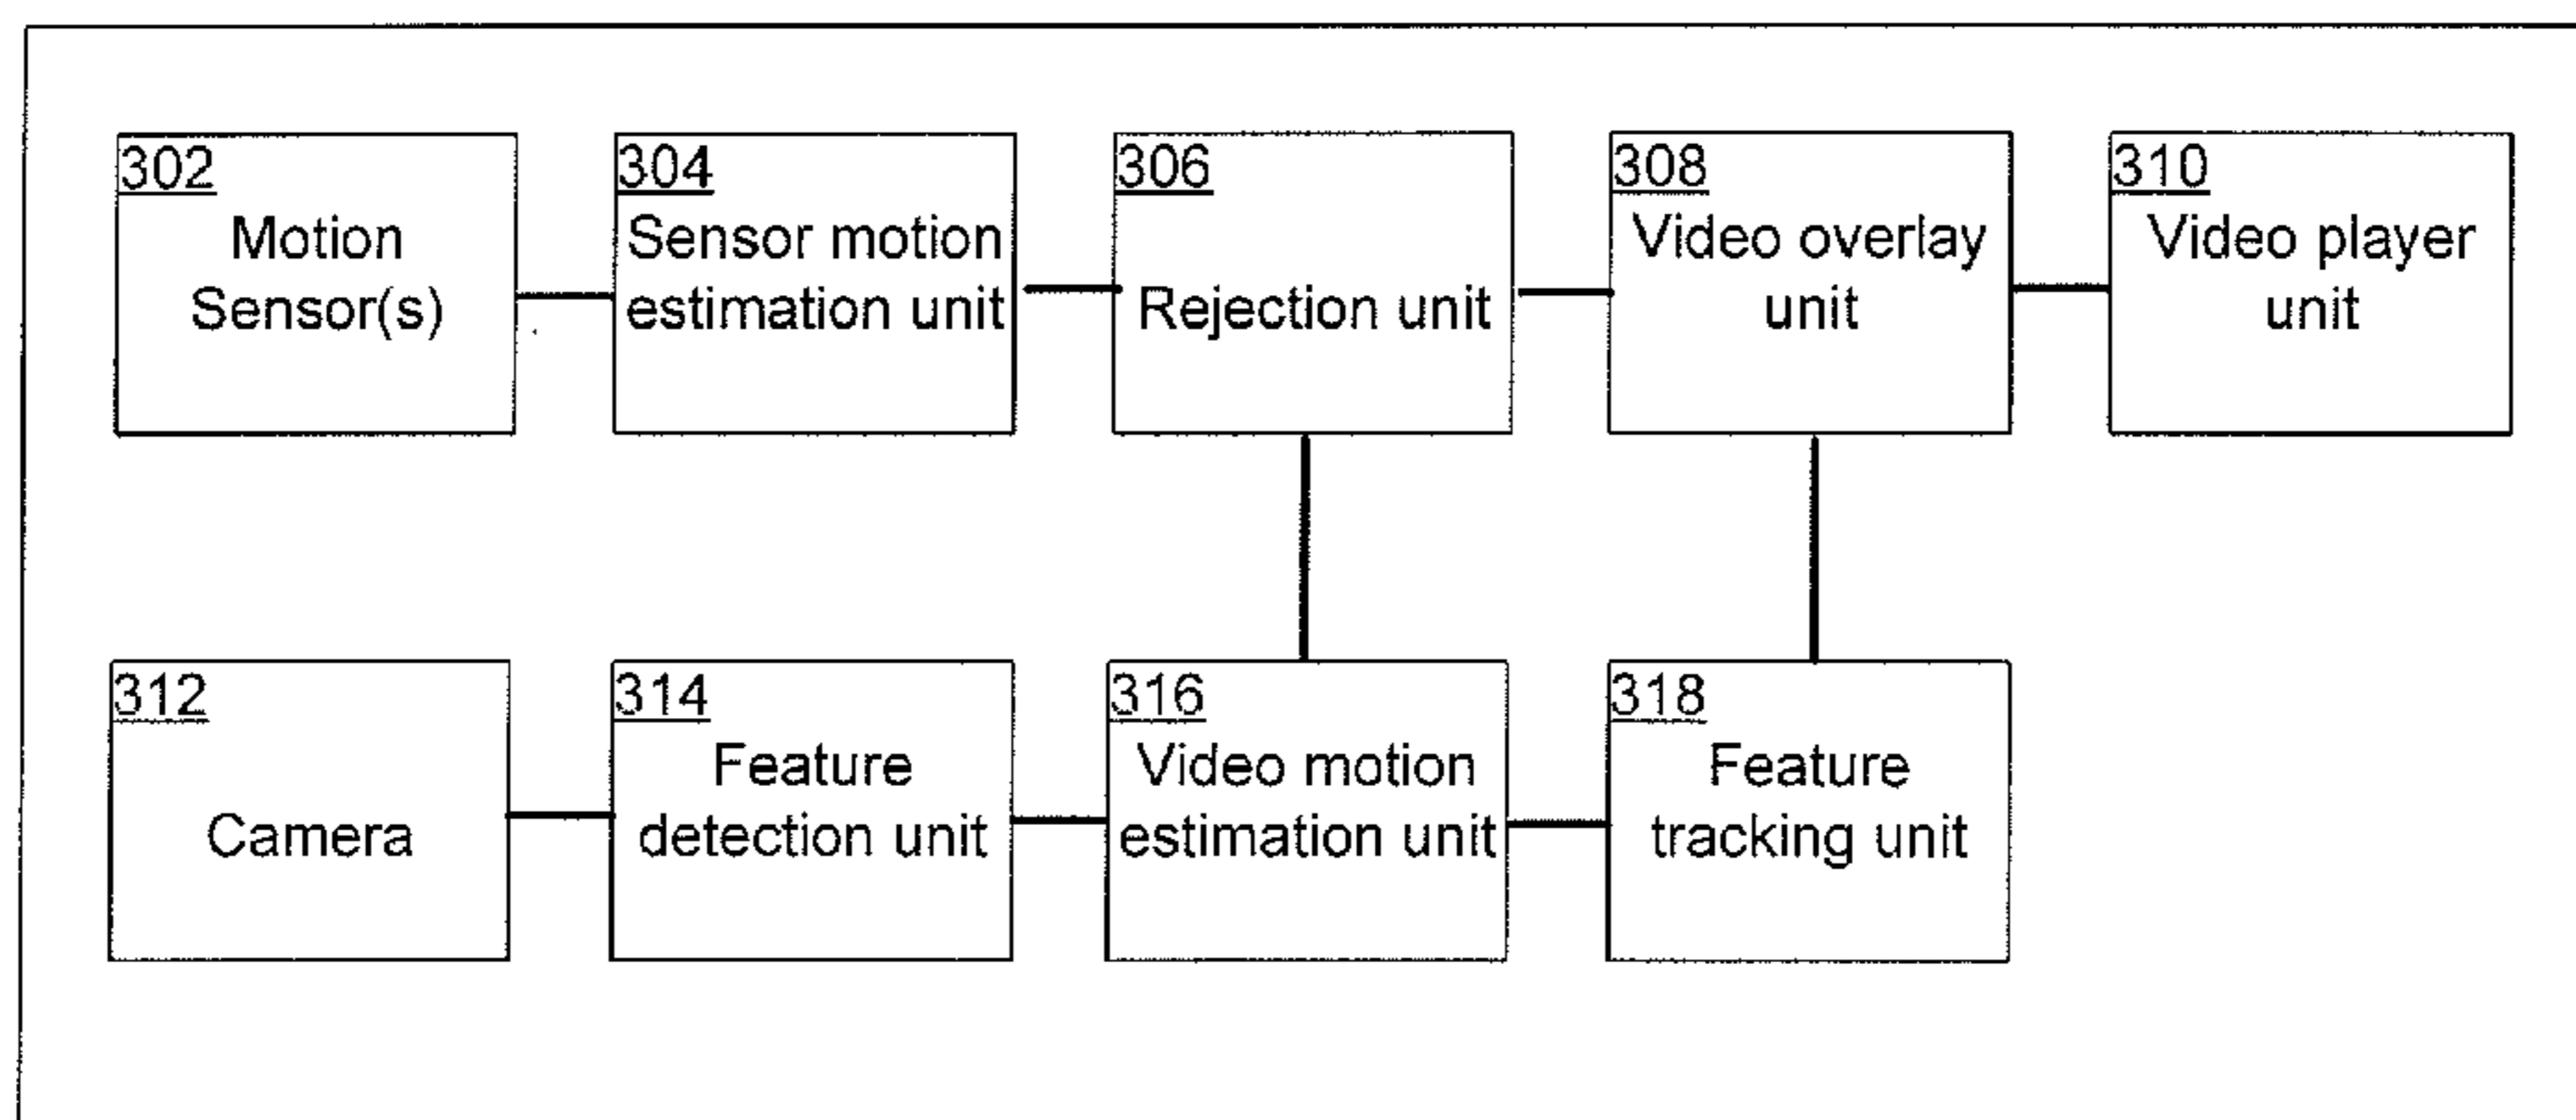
302
Motion Sensor(s)

304
Sensor motion estimation unit

306
Rejection unit

308
Video overlay unit

310
Video player unit

312
Camera

314
Feature detection unit

316
Video motion estimation unit

318
Feature tracking unit